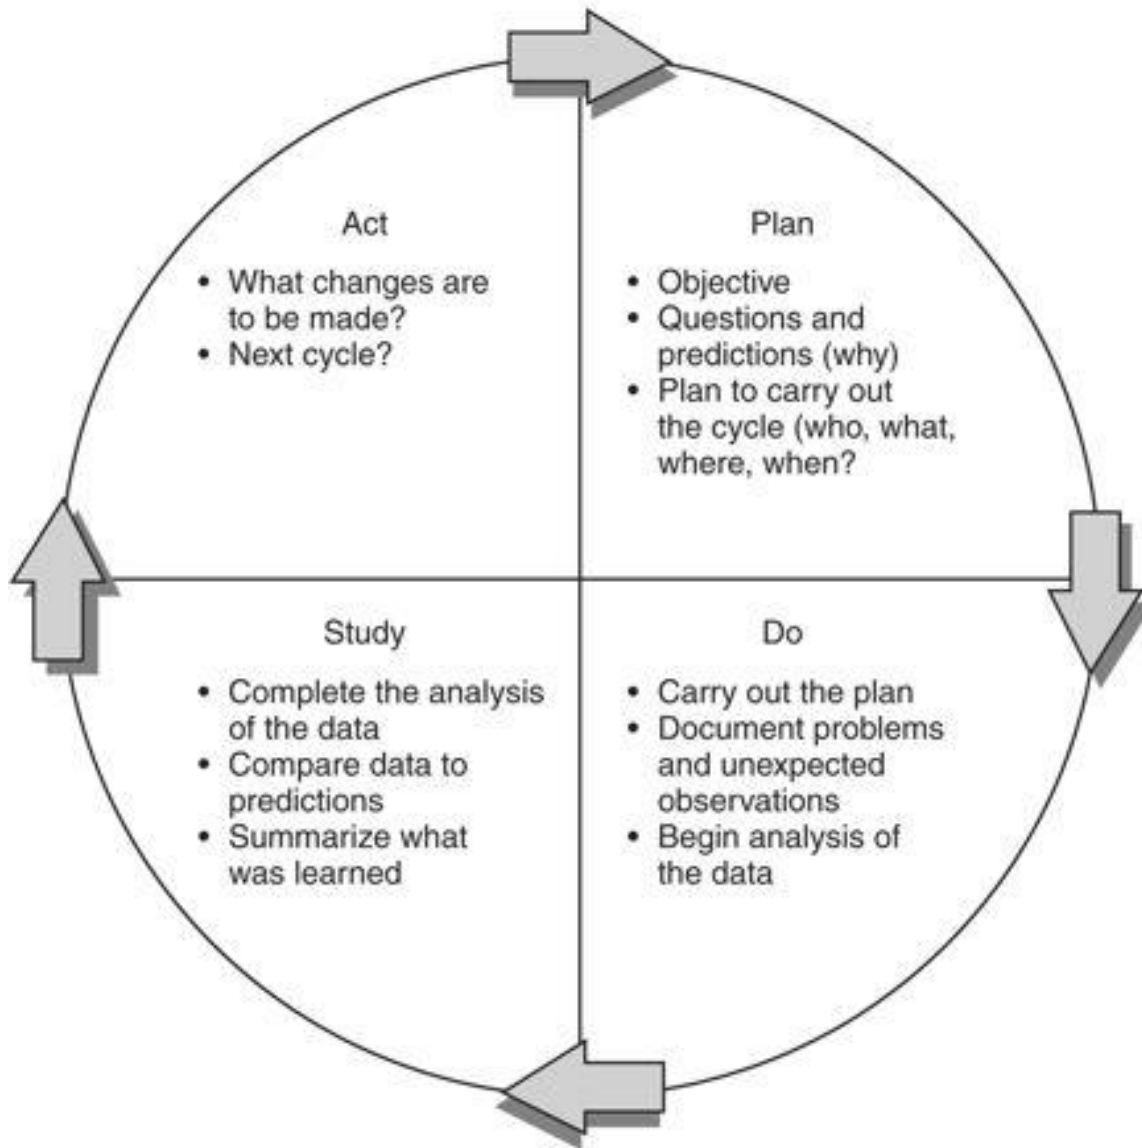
Act

• What changes are to be made?
• Next cycle?

Plan

• Objective
• Questions and predictions (why)
• Plan to carry out the cycle (who, what, where, when?

Study

• Complete the analysis of the data
• Compare data to predictions
• Summarize what was learned

Do

• Carry out the plan
• Document problems and unexpected observations
• Begin analysis of the data